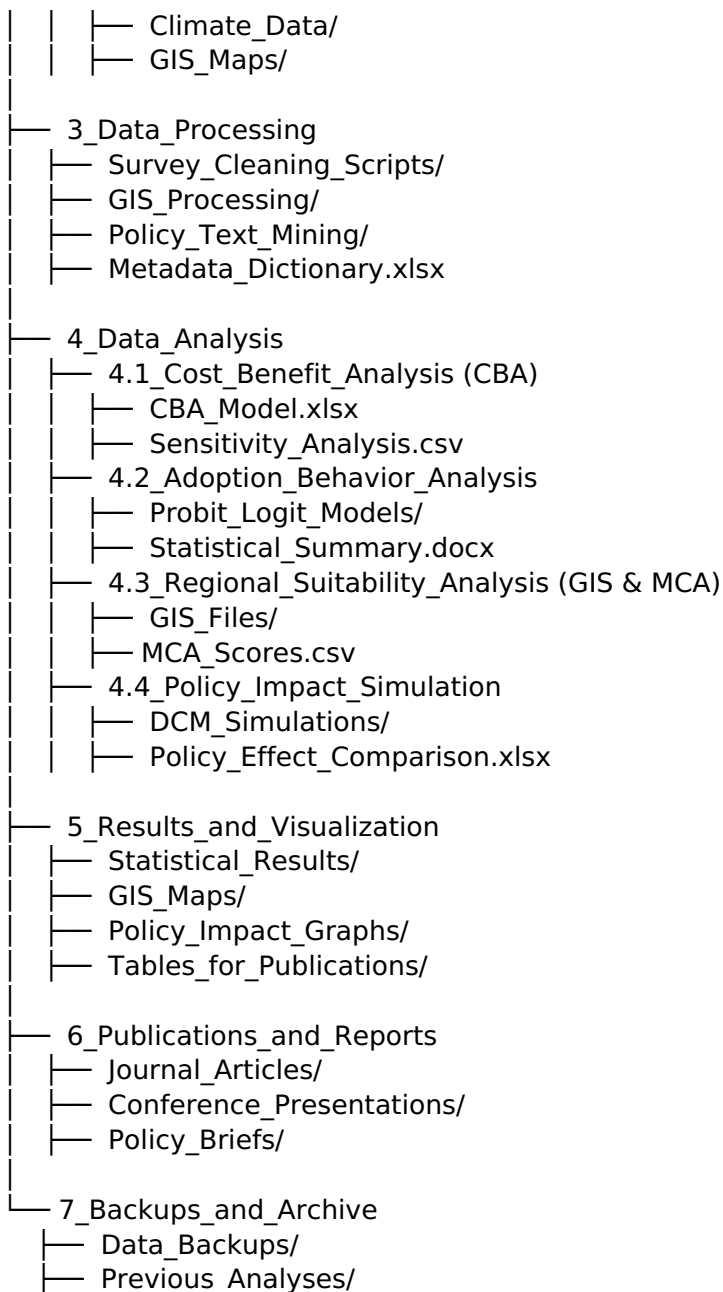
│ │ ├── Climate_Data/
│ │ ├── GIS_Maps/
│
├── 3_Data_Processing
│ ├── Survey_Cleaning_Scripts/
│ ├── GIS_Processing/
│ ├── Policy_Text_Mining/
│ ├── Metadata_Dictionary.xlsx
│
├── 4_Data_Analysis
│ ├── 4.1_Cost_Benefit_Analysis (CBA)
│ │ ├── CBA_Model.xlsx
│ │ ├── Sensitivity_Analysis.csv
│ ├── 4.2_Adoption_Behavior_Analysis
│ │ ├── Probit_Logit_Models/
│ │ ├── Statistical_Summary.docx
│ ├── 4.3_Regional_Suitability_Analysis (GIS & MCA)
│ │ ├── GIS_Files/
│ │ ├── MCA_Scores.csv
│ ├── 4.4_Policy_Impact_Simulation
│ │ ├── DCM_Simulations/
│ │ ├── Policy_Effect_Comparison.xlsx
│
├── 5_Results_and_Visualization
│ ├── Statistical_Results/
│ ├── GIS_Maps/
│ ├── Policy_Impact_Graphs/
│ ├── Tables_for_Publications/
│
├── 6_Publications_and_Reports
│ ├── Journal_Articles/
│ ├── Conference_Presentations/
│ ├── Policy_Briefs/
│
└── 7_Backups_and_Archive
├── Data_Backups/
├── Previous_Analyses/